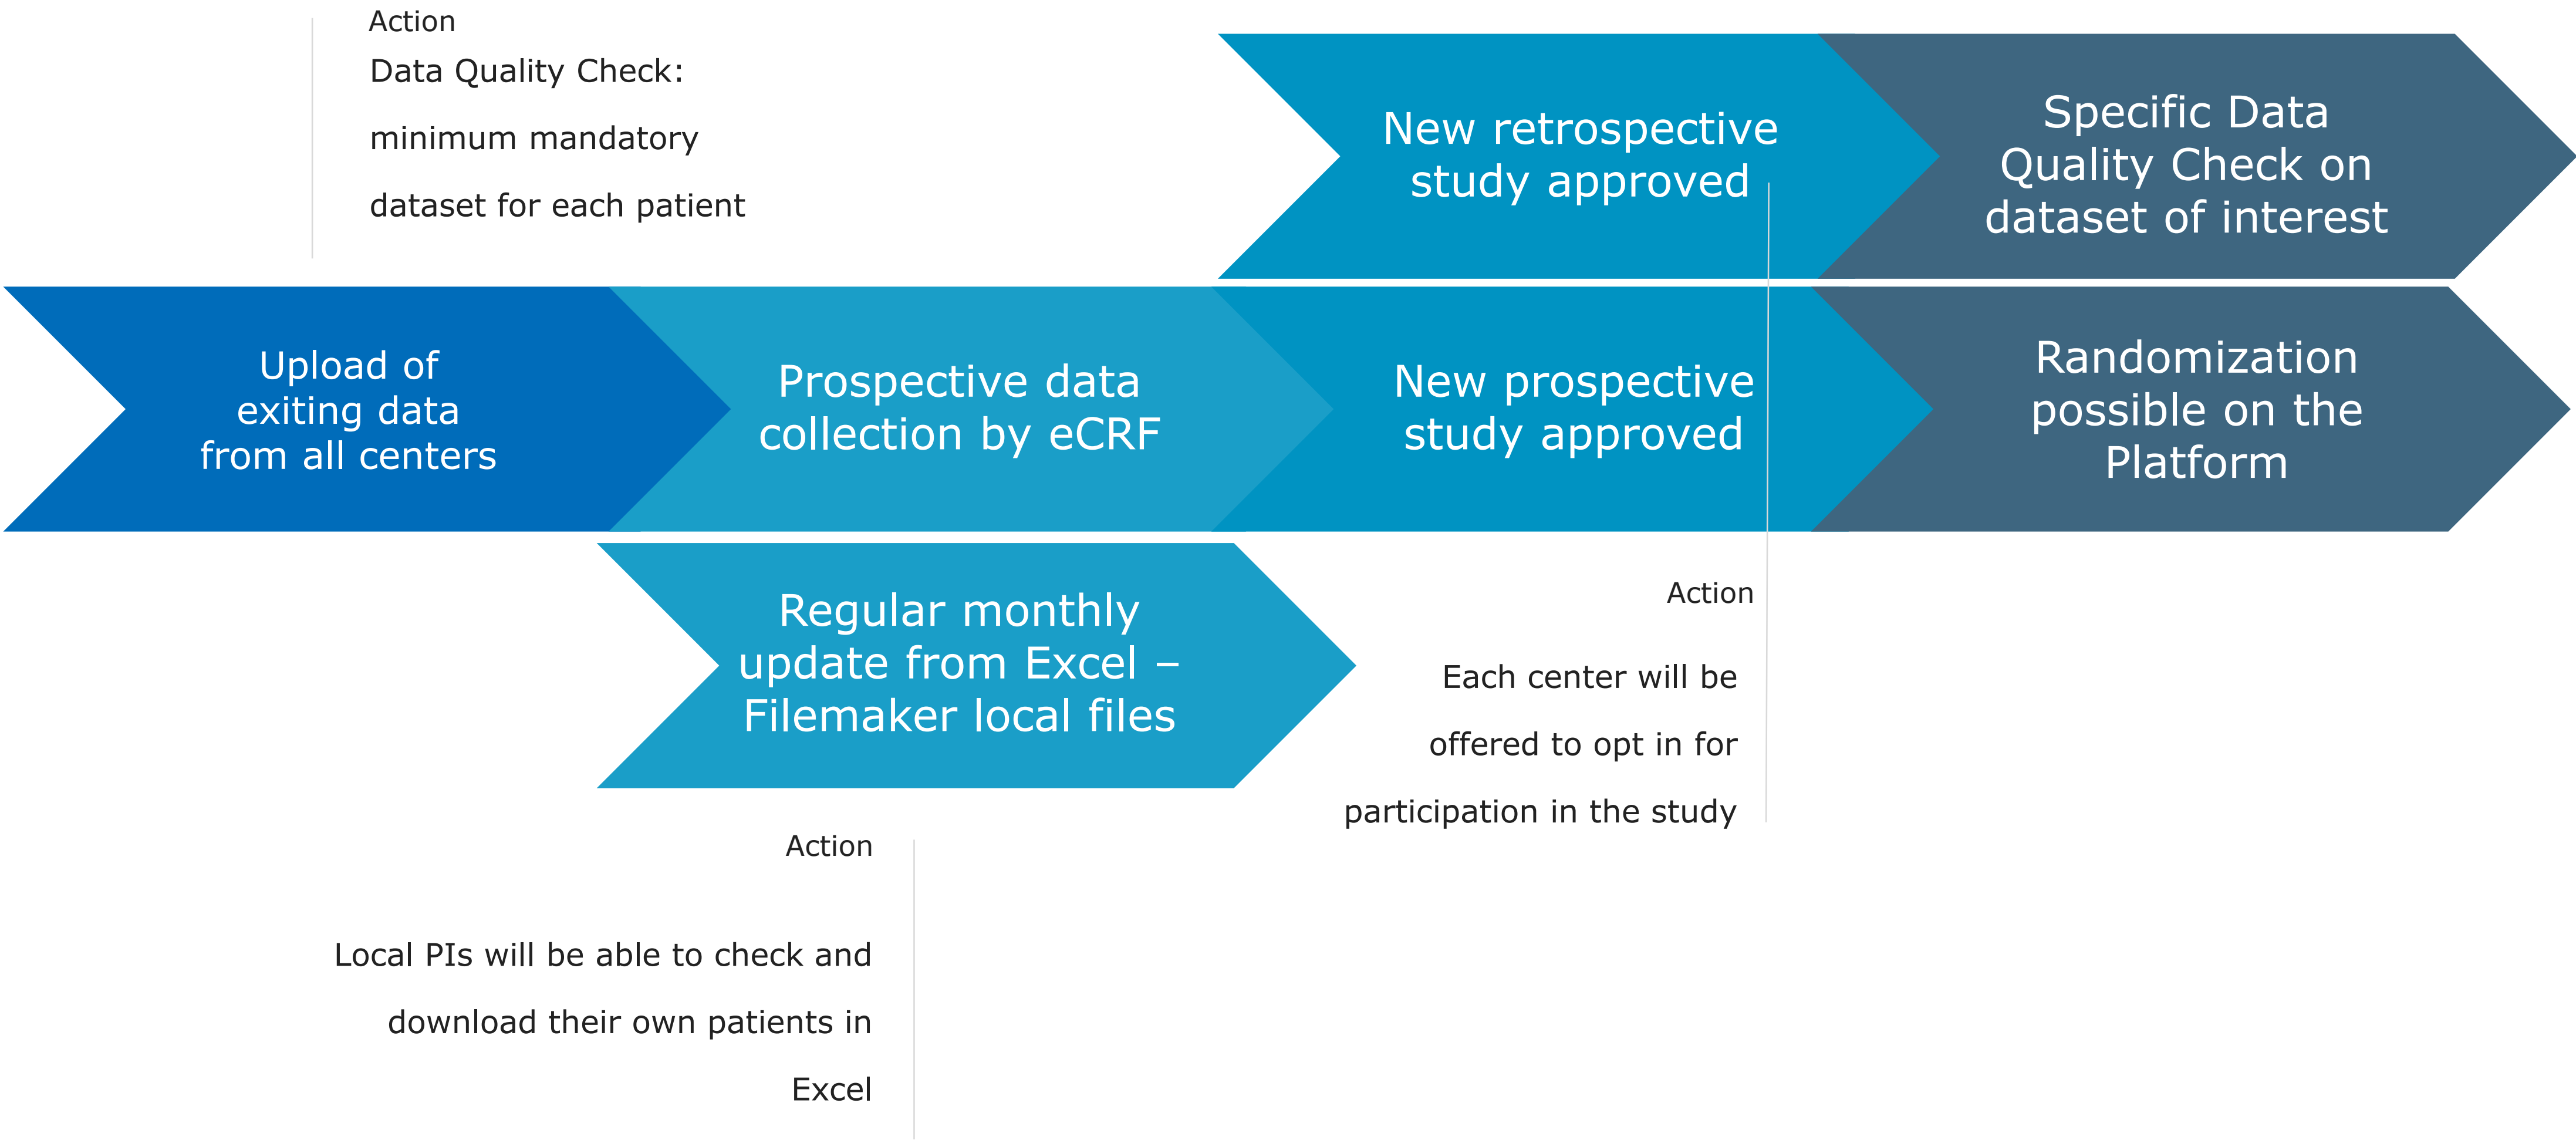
Action

Data Quality Check:

minimum mandatory

dataset for each patient

New retrospective study approved

Specific Data Quality Check on dataset of interest

Upload of exiting data from all centers

Prospective data collection by eCRF

New prospective study approved

Randomization possible on the Platform

Regular monthly update from Excel – Filemaker local files

Action

Each center will be

offered to opt in for

participation in the study

Action

Local PIs will be able to check and

download their own patients in

Excel